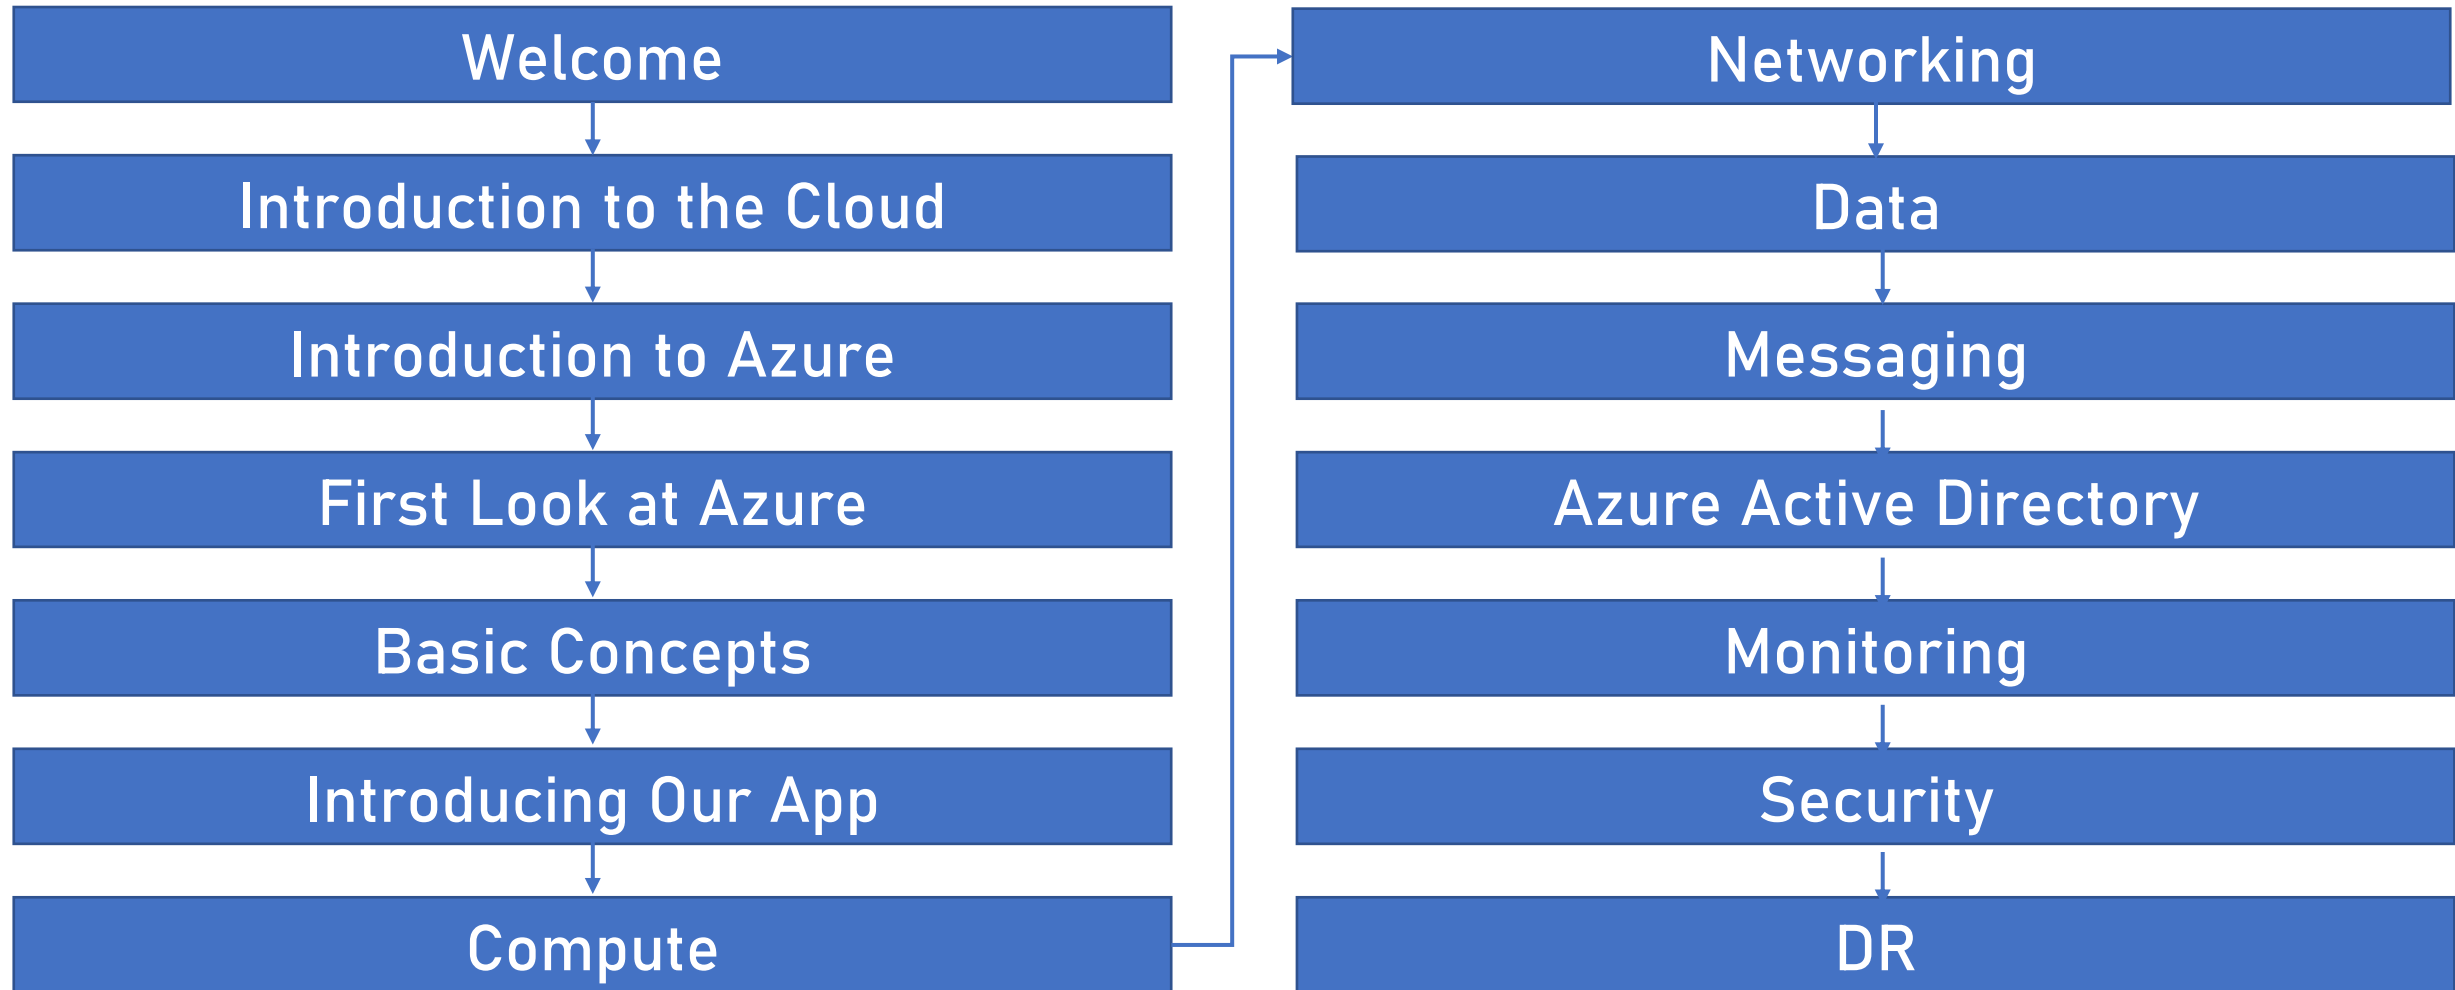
Welcome

Introduction to the Cloud

Introduction to Azure

First Look at Azure

Basic Concepts

Introducing Our App

Compute

Networking

Data

Messaging

Azure Active Directory

Monitoring

Security

DR